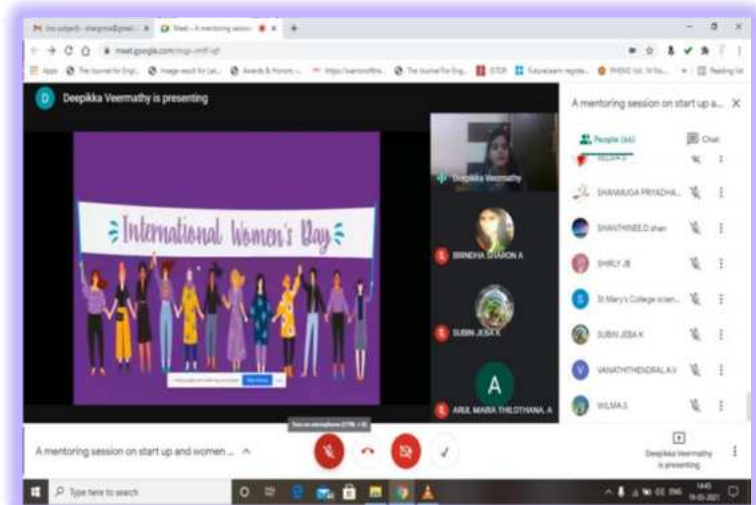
Deepikka Veermathy is presenting

A mentoring session on start up a...

People (66)

Chat

SELVA S

SHANMUGA PRIYADHA...

SHANTHINEE.D shan

SHIRLY.JB

St Mary's College scien...

SUBIN JESA K

VANATHITHENDRAL A.V

WILMA.S

International Women's Day

Deepikka Veermathy

BRINDHA SHARON A

SUBIN JESA K

A

ARUL MARIA THILOTHANA. A

A mentoring session on start up and women ...

Deepikka Veermathy is presenting

Type here to search

meet.google.com